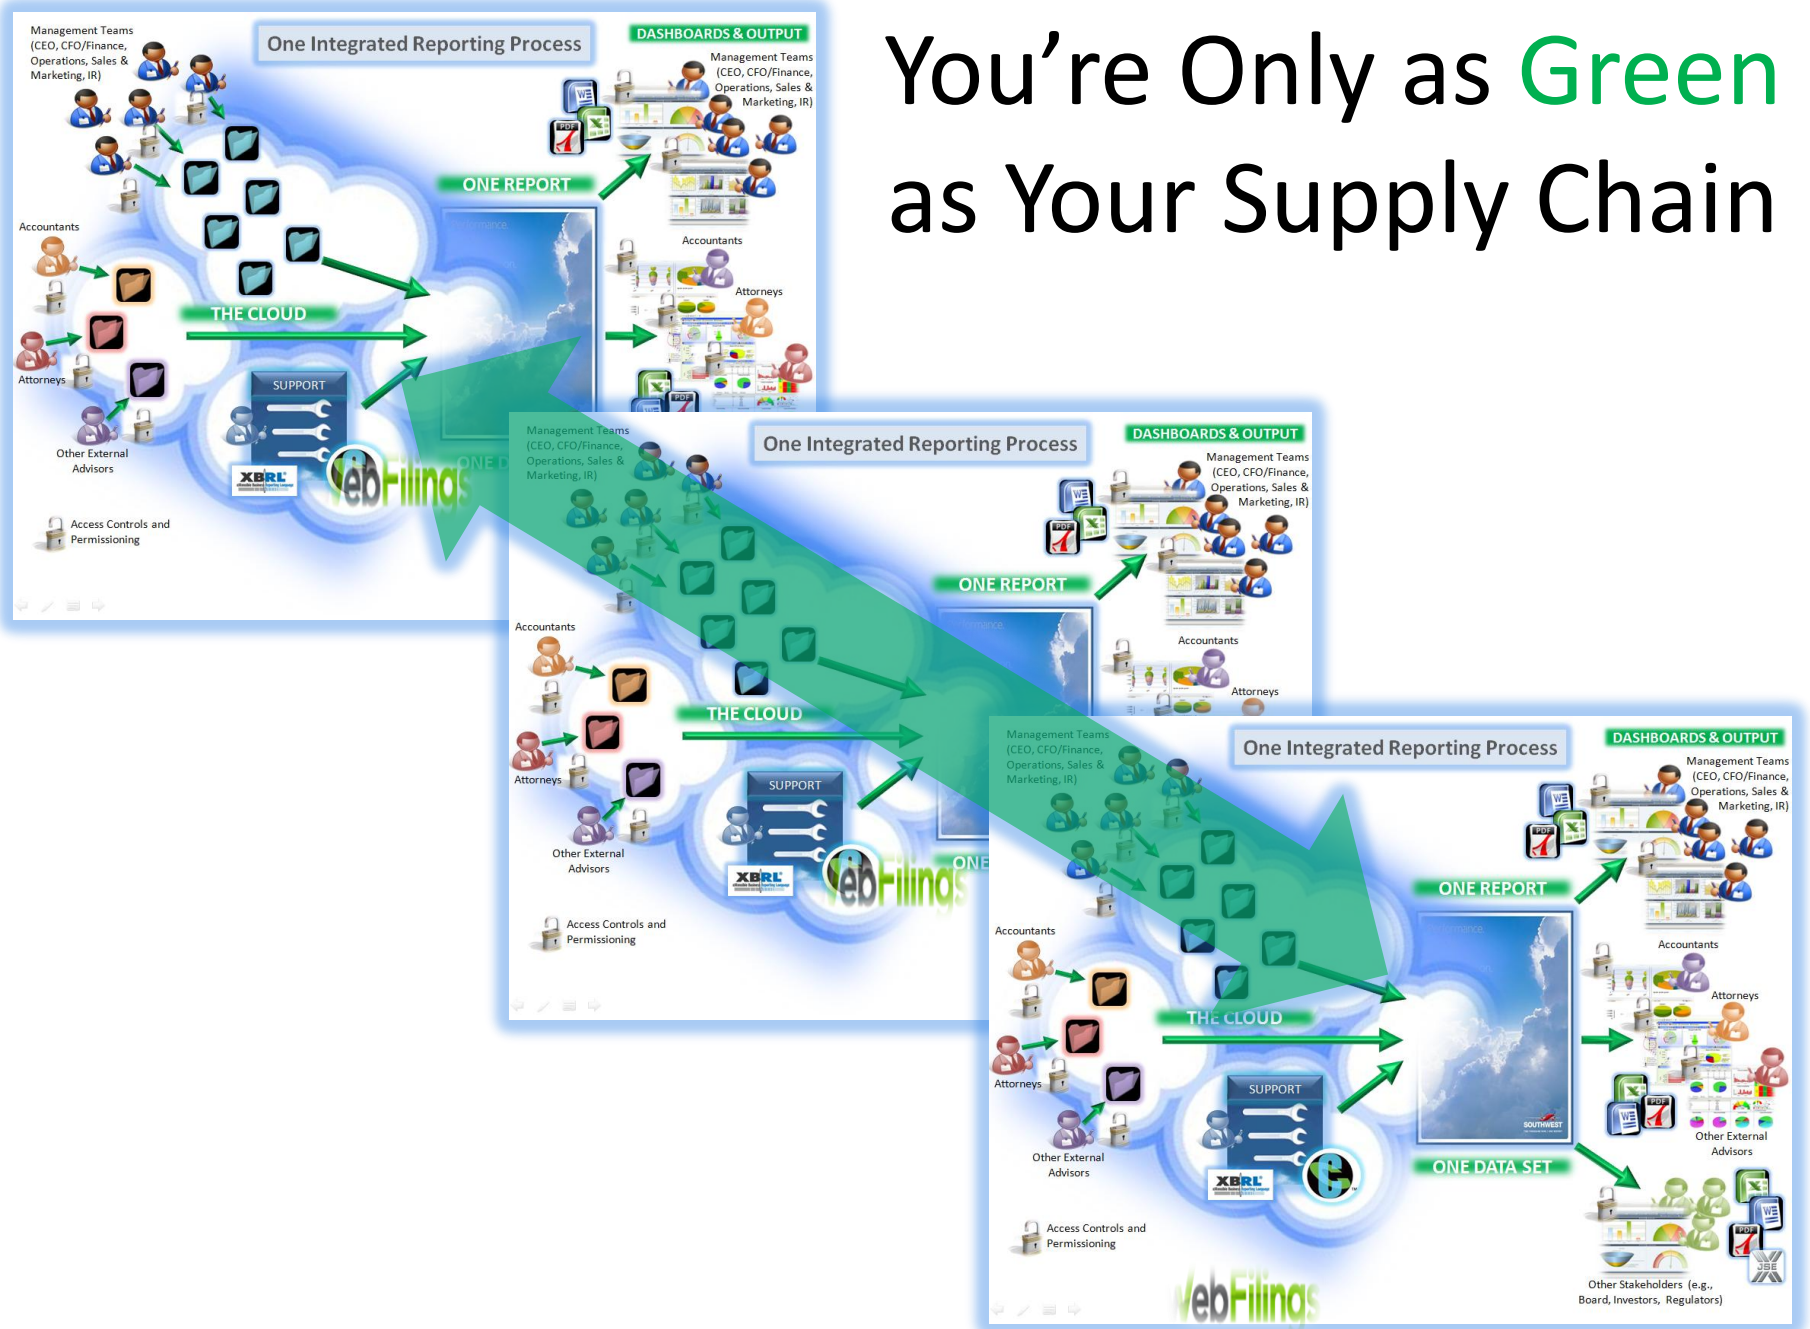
You're Only as Green as Your Supply Chain

Management Teams (CEO, CFO/Finance, Operations, Sales & Marketing, IR)

One Integrated Reporting Process

DASHBOARDS & OUTPUT

Management Teams (CEO, CFO/Finance, Operations, Sales & Marketing, IR)

ONE REPORT

Accountants

Accountants

THE CLOUD

Attorneys

Attorneys

SUPPORT

Other External Advisors

XBRL

WebFilings

Access Controls and Permissioning

Management Teams (CEO, CFO/Finance, Operations, Sales & Marketing, IR)

One Integrated Reporting Process

DASHBOARDS & OUTPUT

Management Teams (CEO, CFO/Finance, Operations, Sales & Marketing, IR)

ONE REPORT

Accountants

Accountants

Attorneys

THE CLOUD

Attorneys

SUPPORT

Other External Advisors

XBRL

WebFilings

Access Controls and Permissioning

Management Teams (CEO, CFO/Finance, Operations, Sales & Marketing, IR)

One Integrated Reporting Process

DASHBOARDS & OUTPUT

Management Teams (CEO, CFO/Finance, Operations, Sales & Marketing, IR)

ONE REPORT

Accountants

Accountants

Attorneys

THE CLOUD

Attorneys

SUPPORT

Other External Advisors

Other External Advisors

XBRL

ONE DATA SET

Access Controls and Permissioning

Other Stakeholders (e.g., Board, Investors, Regulators)

WebFilings